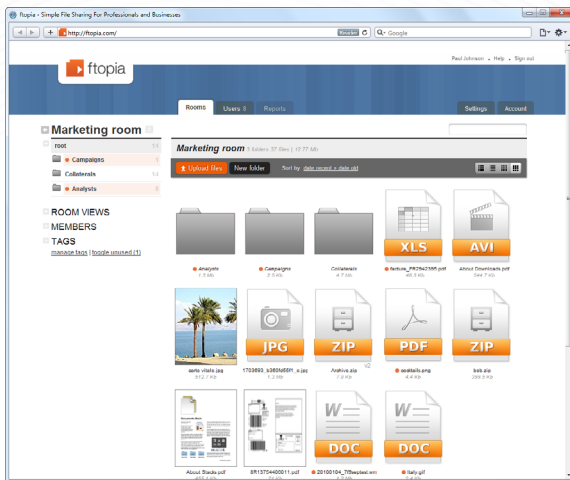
ftopia • Simple File Sharing For Professionals and Businesses

http://ftopia.com/

Google

Paul Johnson • Help • Sign out

ftopia

Rooms

Users 8

Reports

Settings

Account

Marketing room

root

Campaigns

Collaterals

Analysis

ROOM VIEWS

MEMBERS

TAGS

manage tags | toggle unused (1)

Marketing room 3 folders 37 files | 10.77 Mb

Upload files

New folder

Sort by date recent • date old

Analysis

Campaigns

Collaterals

XLS

fecture_FR25423 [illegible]

AVI

About Downloads.pdf

earls vitals.jpg

JPG

1703693_s380 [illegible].jpg

ZIP

Archive.zip

PDF

seatbelts.png

ZIP

bob.zip

About Stacks.pdf

8R15754400011.pdf

DOC

20100104_778 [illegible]

DOC

Italy.gif